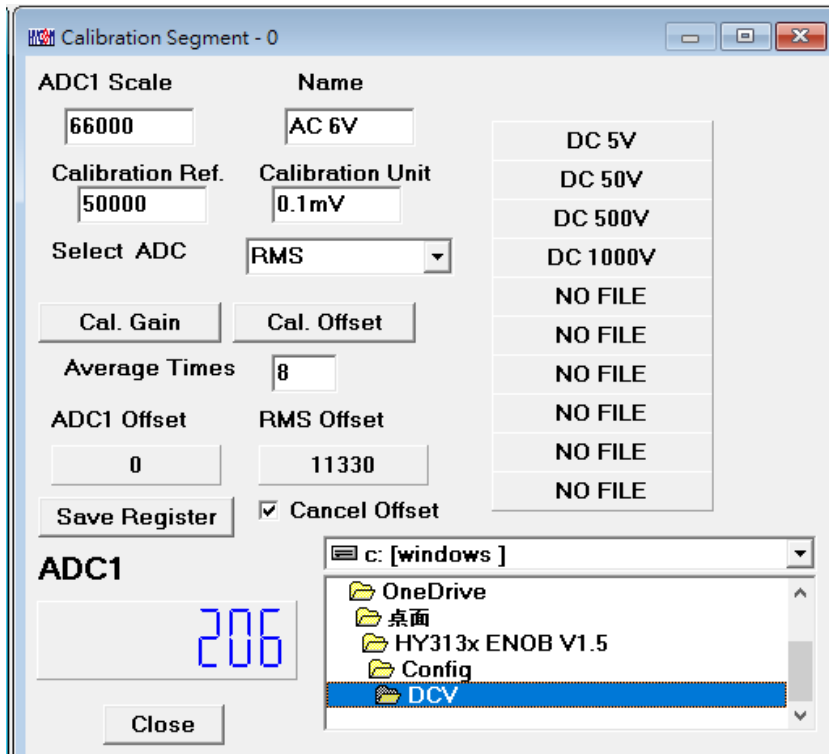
Calibration Segment - 0

ADC1 Scale
66000
Name
AC 6V
Calibration Ref.
50000
Calibration Unit
0.1mV
Select ADC
RMS
Cal. Gain
Cal. Offset
Average Times
8
ADC1 Offset
0
RMS Offset
11330
Save Register
Cancel Offset

DC 5V
DC 50V
DC 500V
DC 1000V
NO FILE
NO FILE
NO FILE
NO FILE
NO FILE
NO FILE

ADC1
206

c: [windows ]
OneDrive
桌面
HY313x ENOB V1.5
Config
DCV

Close